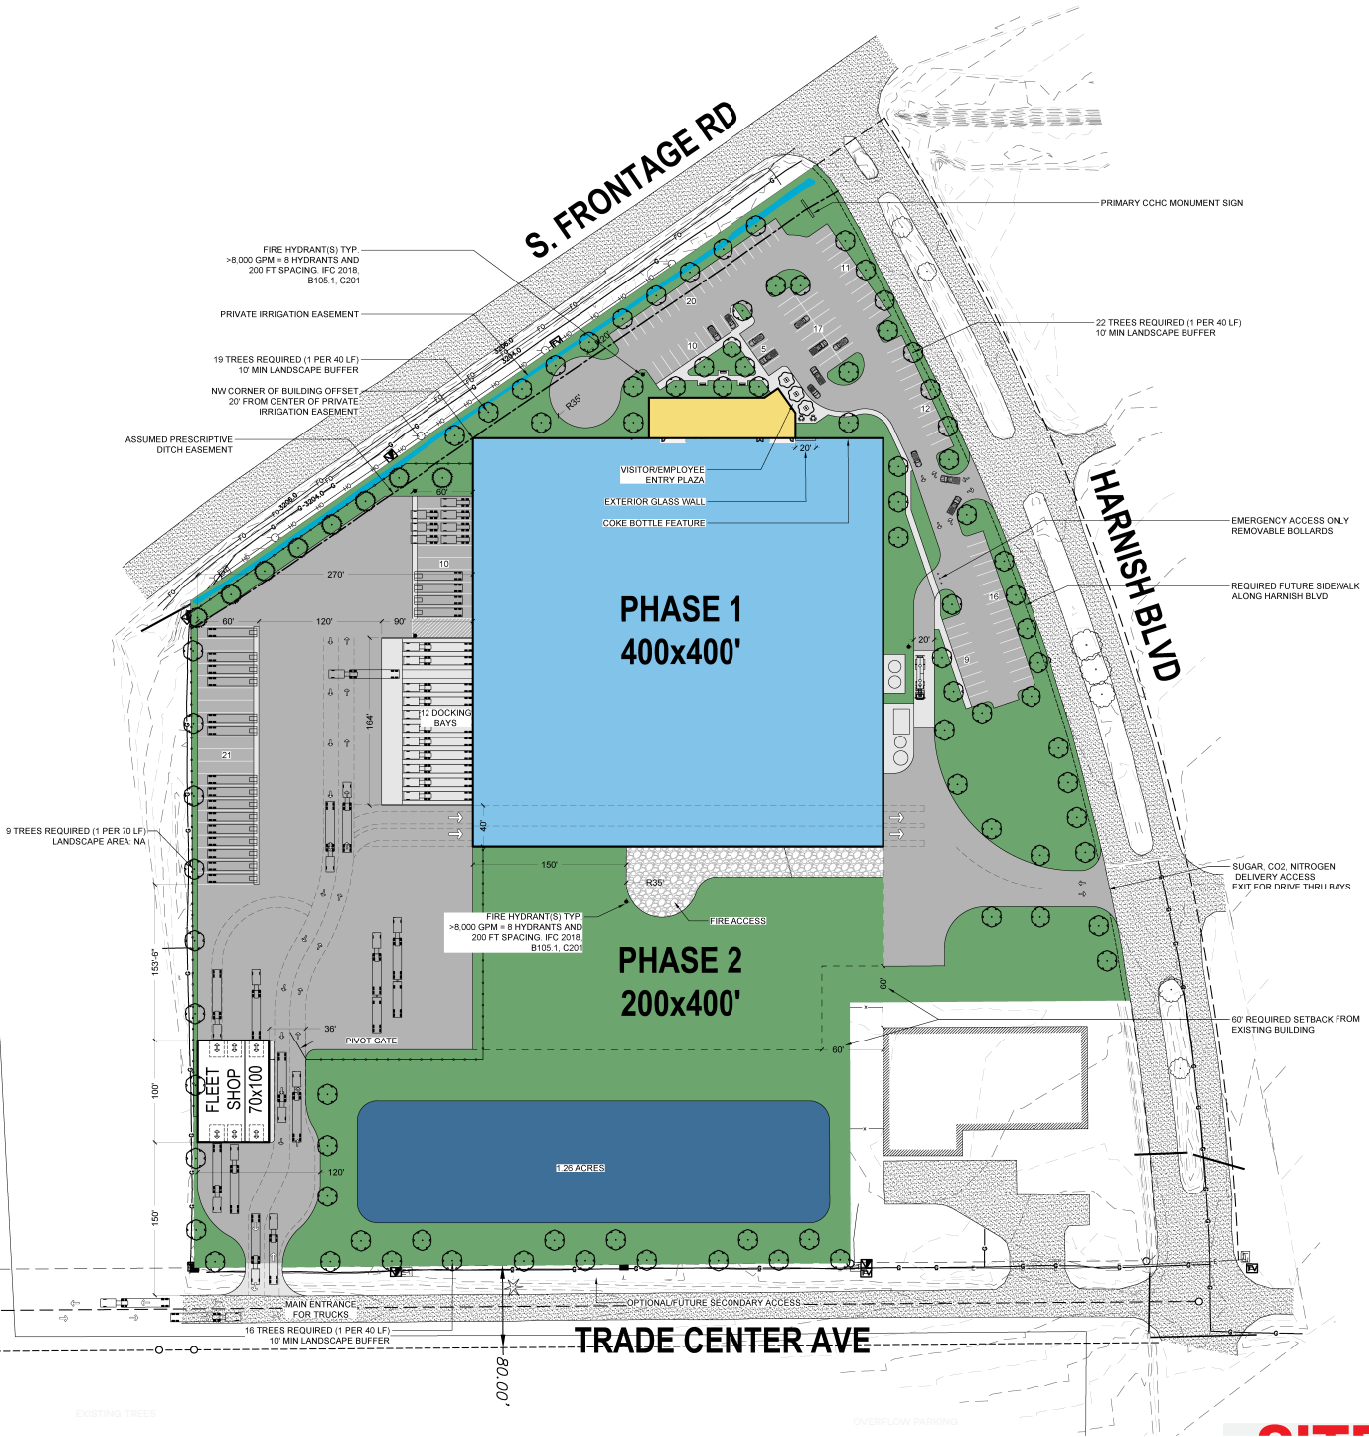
S. FRONTAGE RD

PRIMARY CCHC MONUMENT SIGN

FIRE HYDRANT(S) TYP. >8,000 GPM = 8 HYDRANTS AND 200 FT SPACING. IFC 2018, B105.1, C201

PRIVATE IRRIGATION EASEMENT

19 TREES REQUIRED (1 PER 40 LF) 10' MIN LANDSCAPE BUFFER

NW CORNER OF BUILDING OFFSET 20' FROM CENTER OF PRIVATE IRRIGATION EASEMENT

ASSUMED PRESCRIPTIVE DITCH EASEMENT

22 TREES REQUIRED (1 PER 40 LF) 10' MIN LANDSCAPE BUFFER

20

11

17

10

5

12

R35'

20'

VISITOR/EMPLOYEE ENTRY PLAZA

EXTERIOR GLASS WALL

COKE BOTTLE FEATURE

EMERGENCY ACCESS ONLY REMOVABLE BOLLARDS

HARNISH BLVD

REQUIRED FUTURE SIDEWALK ALONG HARNISH BLVD

60'

10

270'

60'

120'

90'

16

20'

9

PHASE 1
400x400'

164'

12 DOCKING BAYS

21

9 TREES REQUIRED (1 PER 40 LF) LANDSCAPE AREA NA

40'

150'

R35'

SUGAR, CO2, NITROGEN DELIVERY ACCESS EXIT FOR DRIVE THRU BAYS

FIRE HYDRANT(S) TYP. >8,000 GPM = 8 HYDRANTS AND 200 FT SPACING. IFC 2018, B105.1, C201

FIRE ACCESS

PHASE 2
200x400'

153'-6"

60'

60'

36'

PIVOT GATE

60' REQUIRED SETBACK FROM EXISTING BUILDING

FLEET SHOP 70x100

100'

1.26 ACRES

120'

150'

MAIN ENTRANCE FOR TRUCKS

OPTIONAL FUTURE SECONDARY ACCESS

16 TREES REQUIRED (1 PER 40 LF) 10' MIN LANDSCAPE BUFFER

TRADE CENTER AVE

80.00'